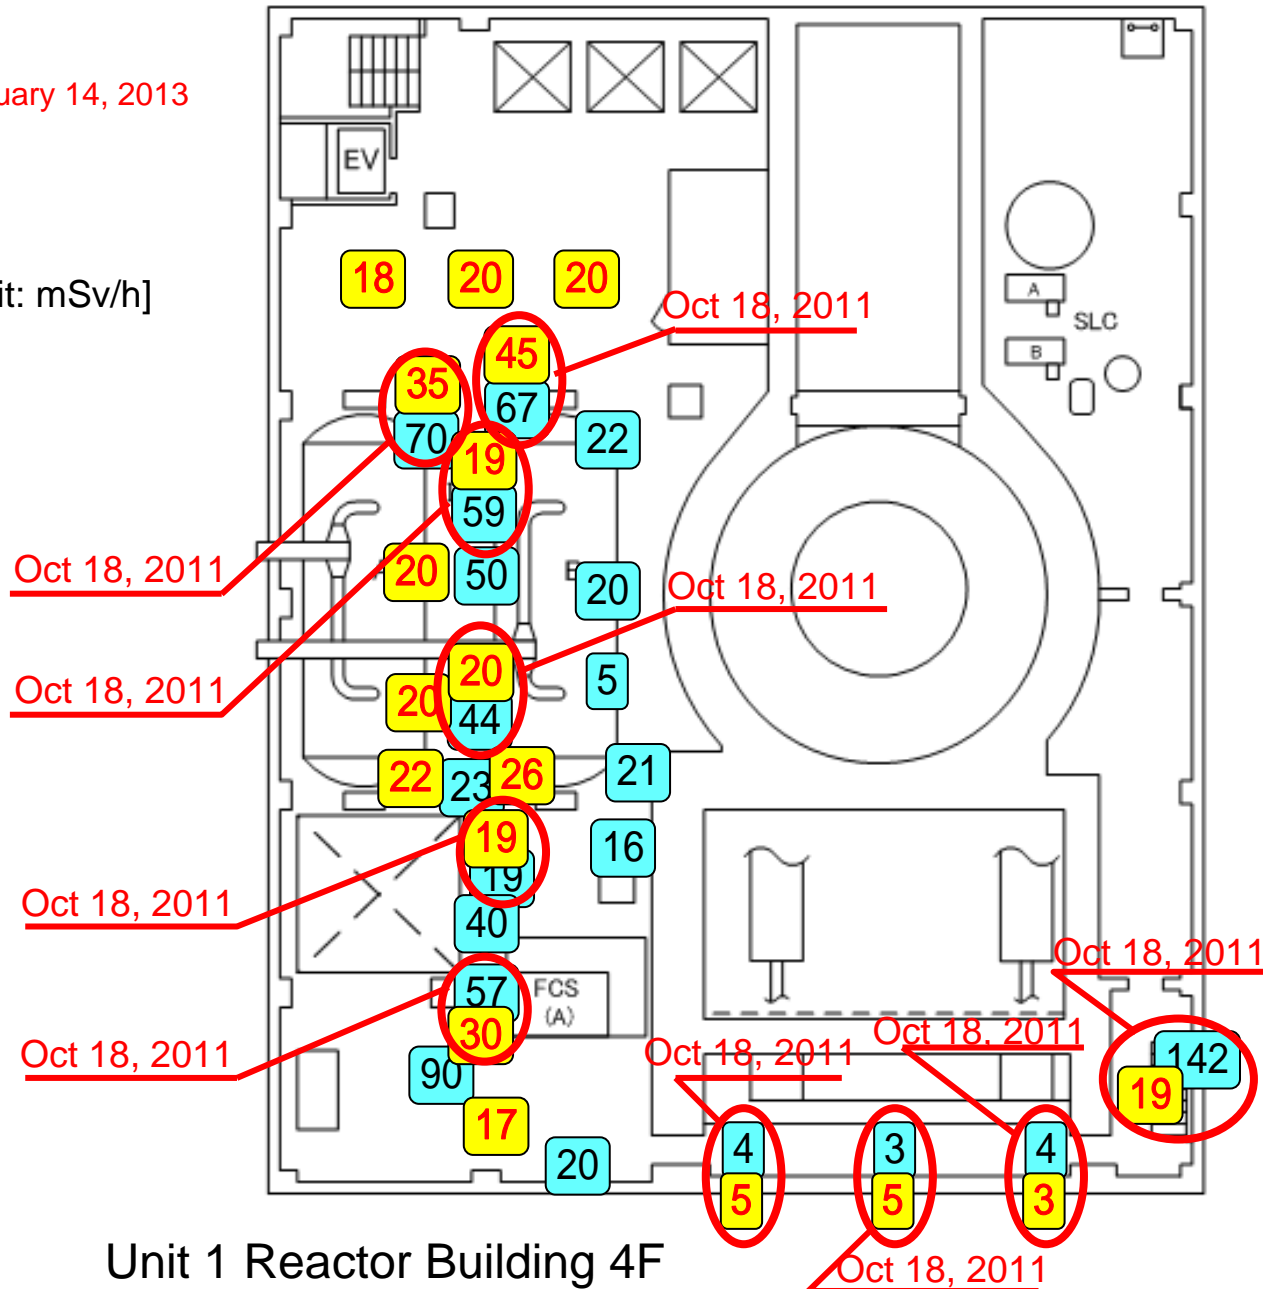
uary 14, 2013

it: mSv/h]

EV

18 20 20

Oct 18, 2011

45

35

67

70

22

19

59

A

B

SLC

Oct 18, 2011

20

50

20

Oct 18, 2011

Oct 18, 2011

20

20

44

5

22

23

26

21

19

16

19

Oct 18, 2011

40

Oct 18, 2011

57

FCS (A)

Oct 18, 2011

30

Oct 18, 2011

Oct 18, 2011

142

19

90

17

20

4

5

3

5

4

3

Unit 1 Reactor Building 4F

Oct 18, 2011